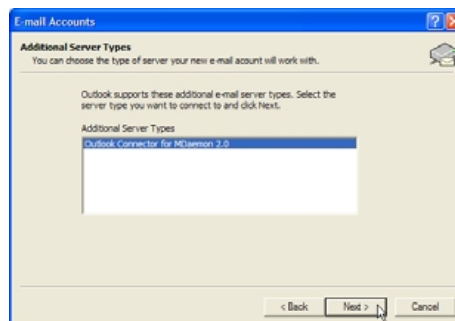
E-mail Accounts

Additional Server Types
You can choose the type of server your new e-mail acount will work with.

Outlook supports these additional e-mail server types. Select the server type you want to connect to and click Next.

Additional Server Types
Outlook Connector for MDaemon 2.0

< Back
Next >
Cancel